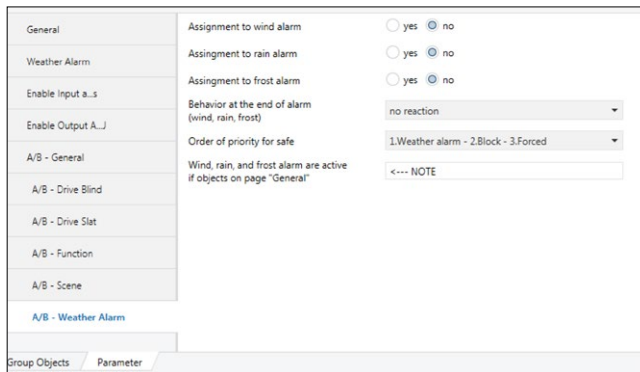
General

Weather Alarm

Enable Input a...s

Enable Output A...J

A/B - General

A/B - Drive Blind

A/B - Drive Slat

A/B - Function

A/B - Scene

A/B - Weather Alarm

Assignment to wind alarm | yes | no

Assignment to rain alarm | yes | no

Assignment to frost alarm | yes | no

Behavior at the end of alarm (wind, rain, frost) | no reaction

Order of priority for safe | 1.Weather alarm - 2.Block - 3.Forced

Wind, rain, and frost alarm are active if objects on page "General" | <--- NOTE

Group Objects | Parameter